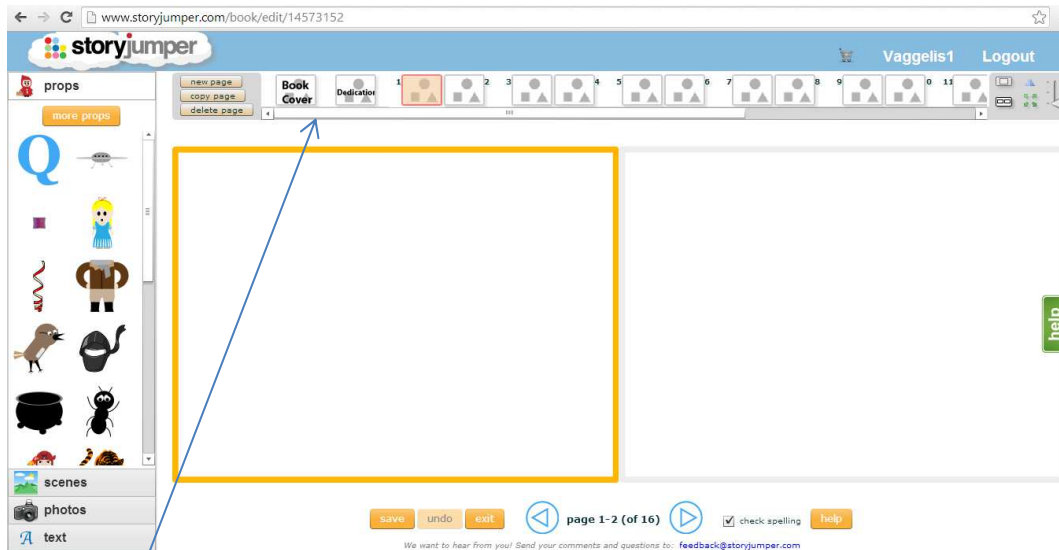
www.storyjumper.com/book/edit/14573152

storyjumper

Vaggelis1 Logout

props

more props

new page
copy page
delete page

Book Cover

Dedication

1 2 3 4 5 6 7 8 9 10 11

help

scenes

photos

text

save undo exit

page 1-2 (of 16)

check spelling

help

We want to hear from you! Send your comments and questions to: feedback@storyjumper.com